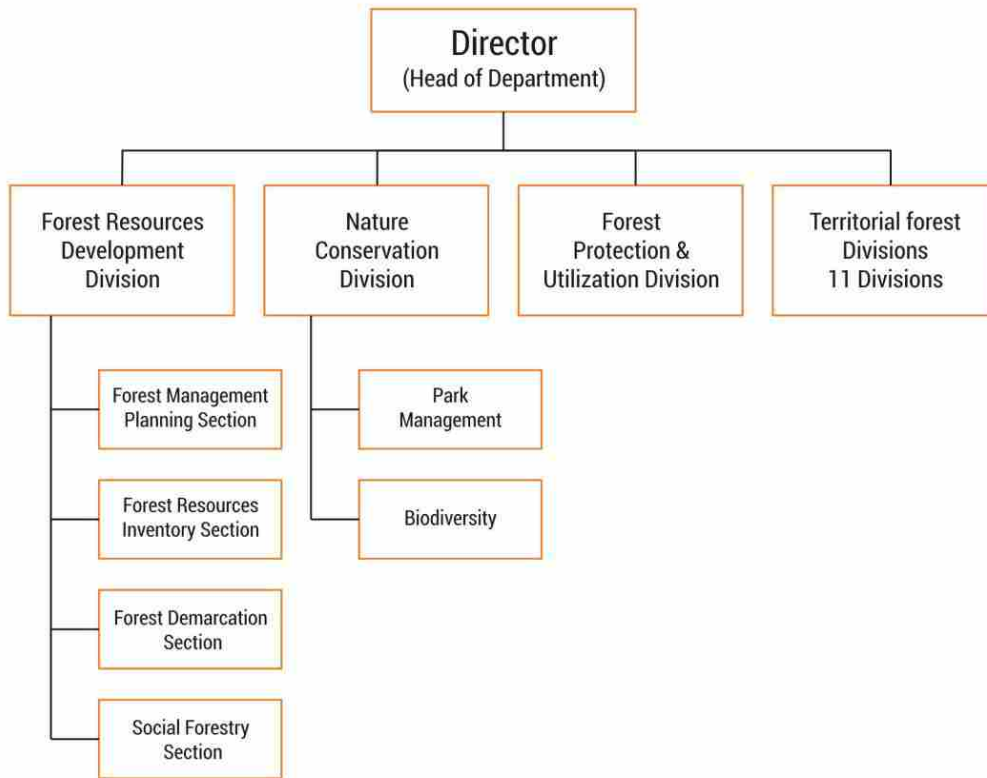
Director
(Head of Department)

Forest Resources Development Division

Nature Conservation Division

Forest Protection & Utilization Division

Territorial forest Divisions 11 Divisions

Forest Management Planning Section

Forest Resources Inventory Section

Forest Demarcation Section

Social Forestry Section

Park Management

Biodiversity